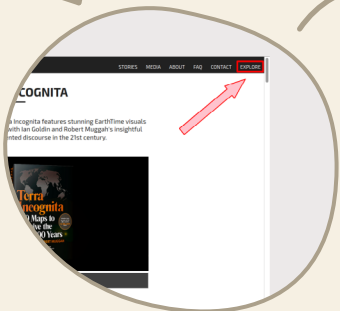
STORIES MEDIA ABOUT FAQ CONTACT EXPLORE

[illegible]COGNITA

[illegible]a Incognita features stunning EarthTime visuals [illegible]with Ian Goldin and Robert Muggah's insightful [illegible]nted discourse in the 21st century.

Terra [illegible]ncognita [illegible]0 Maps to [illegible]ive the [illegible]00 Years